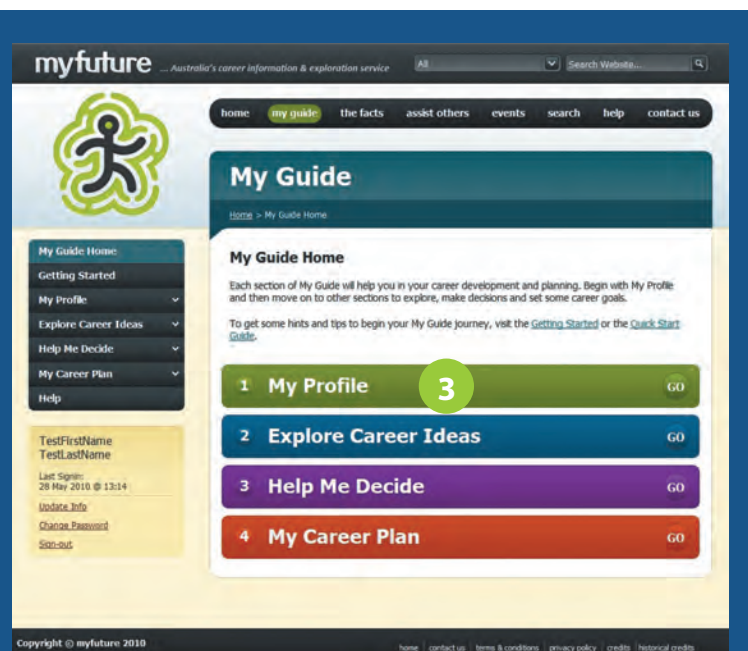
myfuture ... Australia's career information & exploration service

All

Search Website...

home | my guide | the facts | assist others | events | search | help | contact us

My Guide

Home > My Guide Home

My Guide Home
Getting Started
My Profile
Explore Career Ideas
Help Me Decide
My Career Plan
Help

TestFirstName
TestLastName

Last Signin:
28 May 2010 @ 13:14

Update Info
Change Password
Sign-out

My Guide Home

Each section of My Guide will help you in your career development and planning. Begin with My Profile and then move on to other sections to explore, make decisions and set some career goals.

To get some hints and tips to begin your My Guide journey, visit the Getting Started or the Quick Start Guide.

1 My Profile GO

3

2 Explore Career Ideas GO

3 Help Me Decide GO

4 My Career Plan GO

Copyright © myfuture 2010

home | contact us | terms & conditions | privacy policy | credits | historical credits